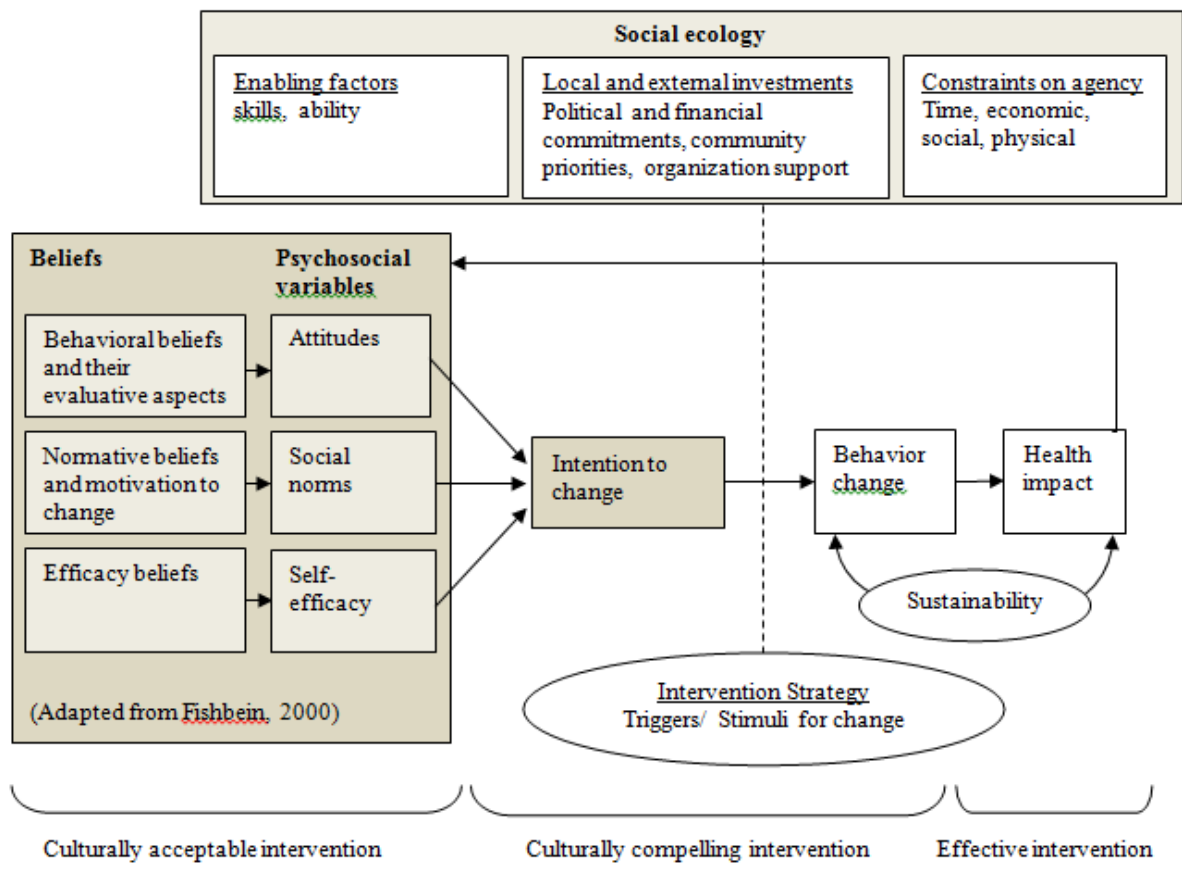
Social ecology

Enabling factors
skills, ability

Local and external investments
Political and financial commitments, community priorities, organization support

Constraints on agency
Time, economic, social, physical

Beliefs

Psychosocial variables

Behavioral beliefs and their evaluative aspects

Attitudes

Normative beliefs and motivation to change

Social norms

Efficacy beliefs

Self-efficacy

(Adapted from Fishbein, 2000)

Intention to change

Behavior change

Health impact

Sustainability

Intervention Strategy
Triggers/ Stimuli for change

Culturally acceptable intervention

Culturally compelling intervention

Effective intervention